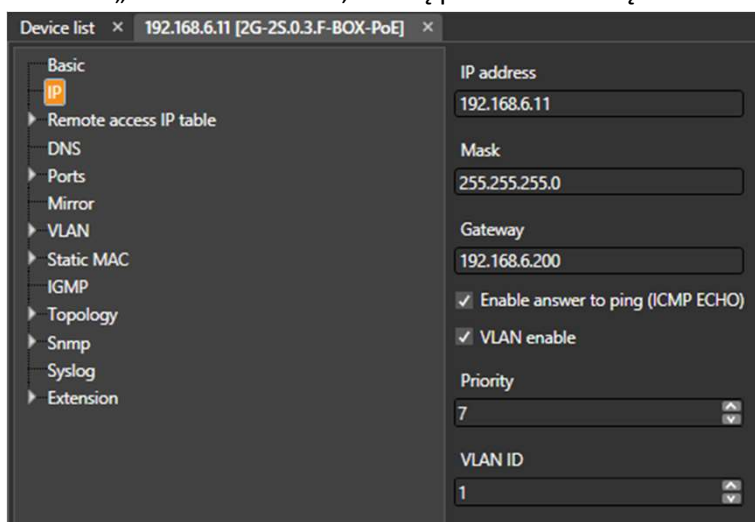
Device list ×
192.168.6.11 [2G-2S.0.3.F-BOX-PoE] ×

Basic
IP
Remote access IP table
DNS
Ports
Mirror
VLAN
Static MAC
IGMP
Topology
Snmp
Syslog
Extension

IP address
192.168.6.11
Mask
255.255.255.0
Gateway
192.168.6.200
✓ Enable answer to ping (ICMP ECHO)
✓ VLAN enable
Priority
7
VLAN ID
1